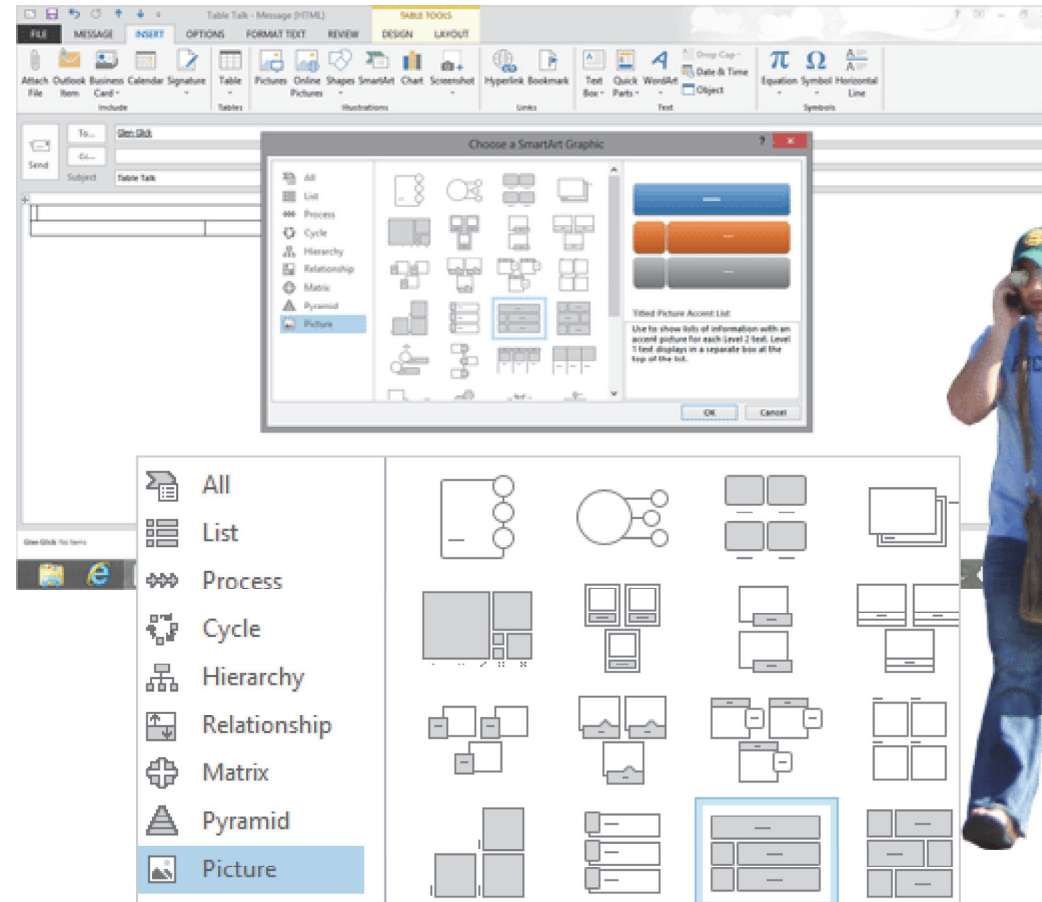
Table Talk - Message (HTML)

TABLE TOOLS

FILE MESSAGE INSERT OPTIONS FORMAT TEXT REVIEW DESIGN LAYOUT

Attach File
Outlook Item
Business Card
Calendar
Signature
Include

Table
Tables

Pictures
Online Pictures
Shapes
SmartArt
Chart
Screenshot
Illustrations

Hyperlink
Bookmark
Links

Text Box
Quick Parts
WordArt
Drop Cap
Date & Time
Object
Text

Equation
Symbol
Horizontal Line
Symbols

Send
To...
Cc...
Subject

Glen Glick

Table Talk

Choose a SmartArt Graphic

All
List
Process
Cycle
Hierarchy
Relationship
Matrix
Pyramid
Picture

Titled Picture Accent List

Use to show lists of information with an accent picture for each Level 2 text. Level 1 text displays in a separate box at the top of the list.

OK
Cancel

Glen Glick No Items

All
List
Process
Cycle
Hierarchy
Relationship
Matrix
Pyramid
Picture